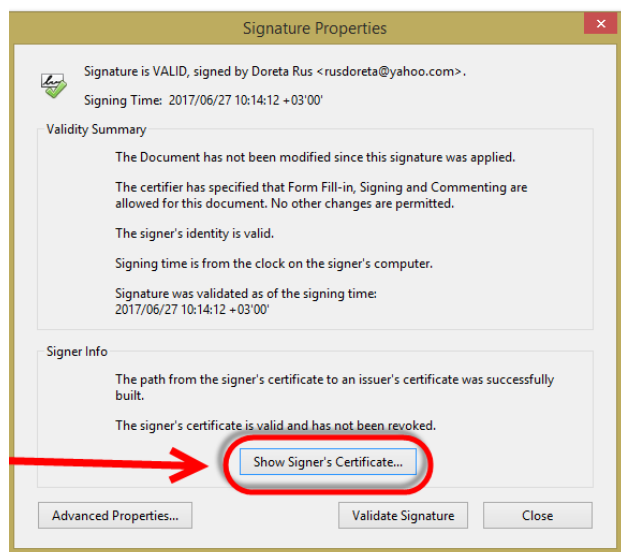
Signature Properties

Signature is VALID, signed by Doreta Rus <rusdoreta@yahoo.com>.

Signing Time: 2017/06/27 10:14:12 +03'00'

Validity Summary

The Document has not been modified since this signature was applied.

The certifier has specified that Form Fill-in, Signing and Commenting are allowed for this document. No other changes are permitted.

The signer's identity is valid.

Signing time is from the clock on the signer's computer.

Signature was validated as of the signing time: 2017/06/27 10:14:12 +03'00'

Signer Info

The path from the signer's certificate to an issuer's certificate was successfully built.

The signer's certificate is valid and has not been revoked.

Show Signer's Certificate...

Advanced Properties...

Validate Signature

Close